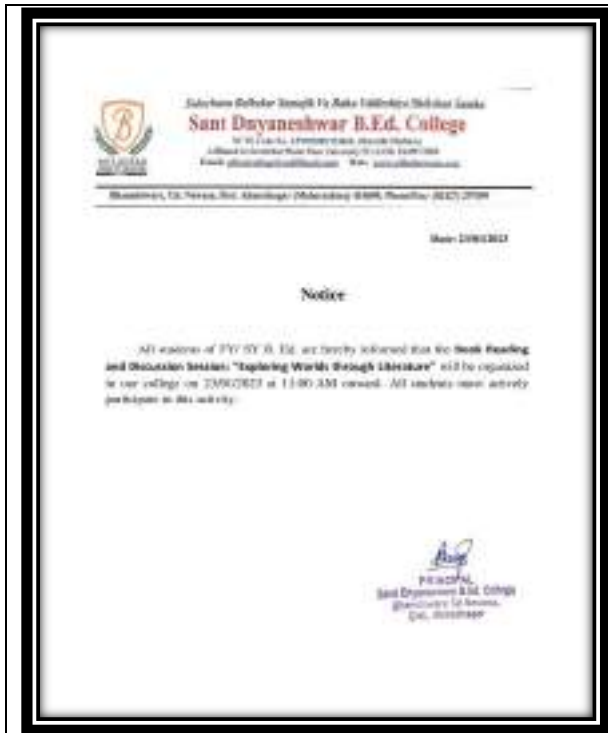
Sukhdham Bahuuddeshiya Sevabhavi Va Kalika Vidyalaya Shikshan Sanstha
Sant Dnyaneshwar B.Ed. College
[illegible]
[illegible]
Email: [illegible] Web: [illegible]

Bhanashiware, Tal. Newasa, Dist. Ahmednagar (Maharashtra) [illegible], Phone/Fax: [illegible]

Date: 23/01/2023

Notice

All students of FY/ SY B. Ed. are hereby informed that the Book Reading and Discussion Session: "Exploring Worlds through Literature" will be organized in our college on 23/01/2023 at 11:00 AM onward. All students must actively participate in this activity.

PRINCIPAL
Sant Dnyaneshwar B.Ed. College
Bhanashiware Tal Newasa,
Dist. Ahmednagar